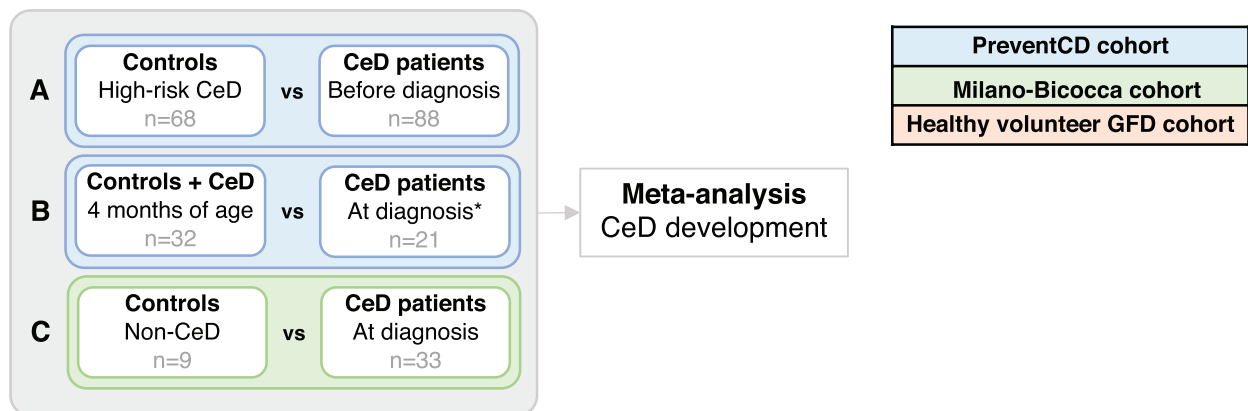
A

Controls
High-risk CeD
n=68

vs

CeD patients
Before diagnosis
n=88

B

Controls + CeD
4 months of age
n=32

vs

CeD patients
At diagnosis*
n=21

C

Controls
Non-CeD
n=9

vs

CeD patients
At diagnosis
n=33

Meta-analysis
CeD development

PreventCD cohort
Milano-Bicocca cohort
Healthy volunteer GFD cohort